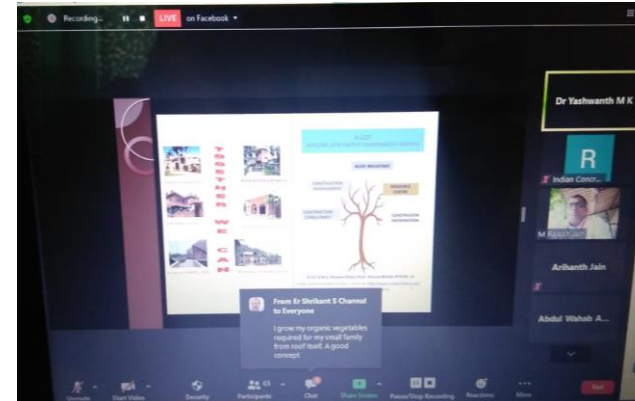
Recording... LIVE on Facebook

Dr Yashwanth M K

R

Indian Concr...

M Rajesh Jain

Arihanth Jain

Abdul Wahab A...

TOGETHER WE CAN

A LOT

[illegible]

BUSY INDUSTRIES

CONSTRUCTION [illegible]

RESEARCH CENTRE

CONSTRUCTION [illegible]

CONSTRUCTION INNOVATION

From Er Shrikant S Channal to Everyone

I grow my organic vegetables required for my small family from roof itself. A good concept

Unmute Start Video Security Participants 65 Chat Share Screen Pause/Stop Recording Reactions More End